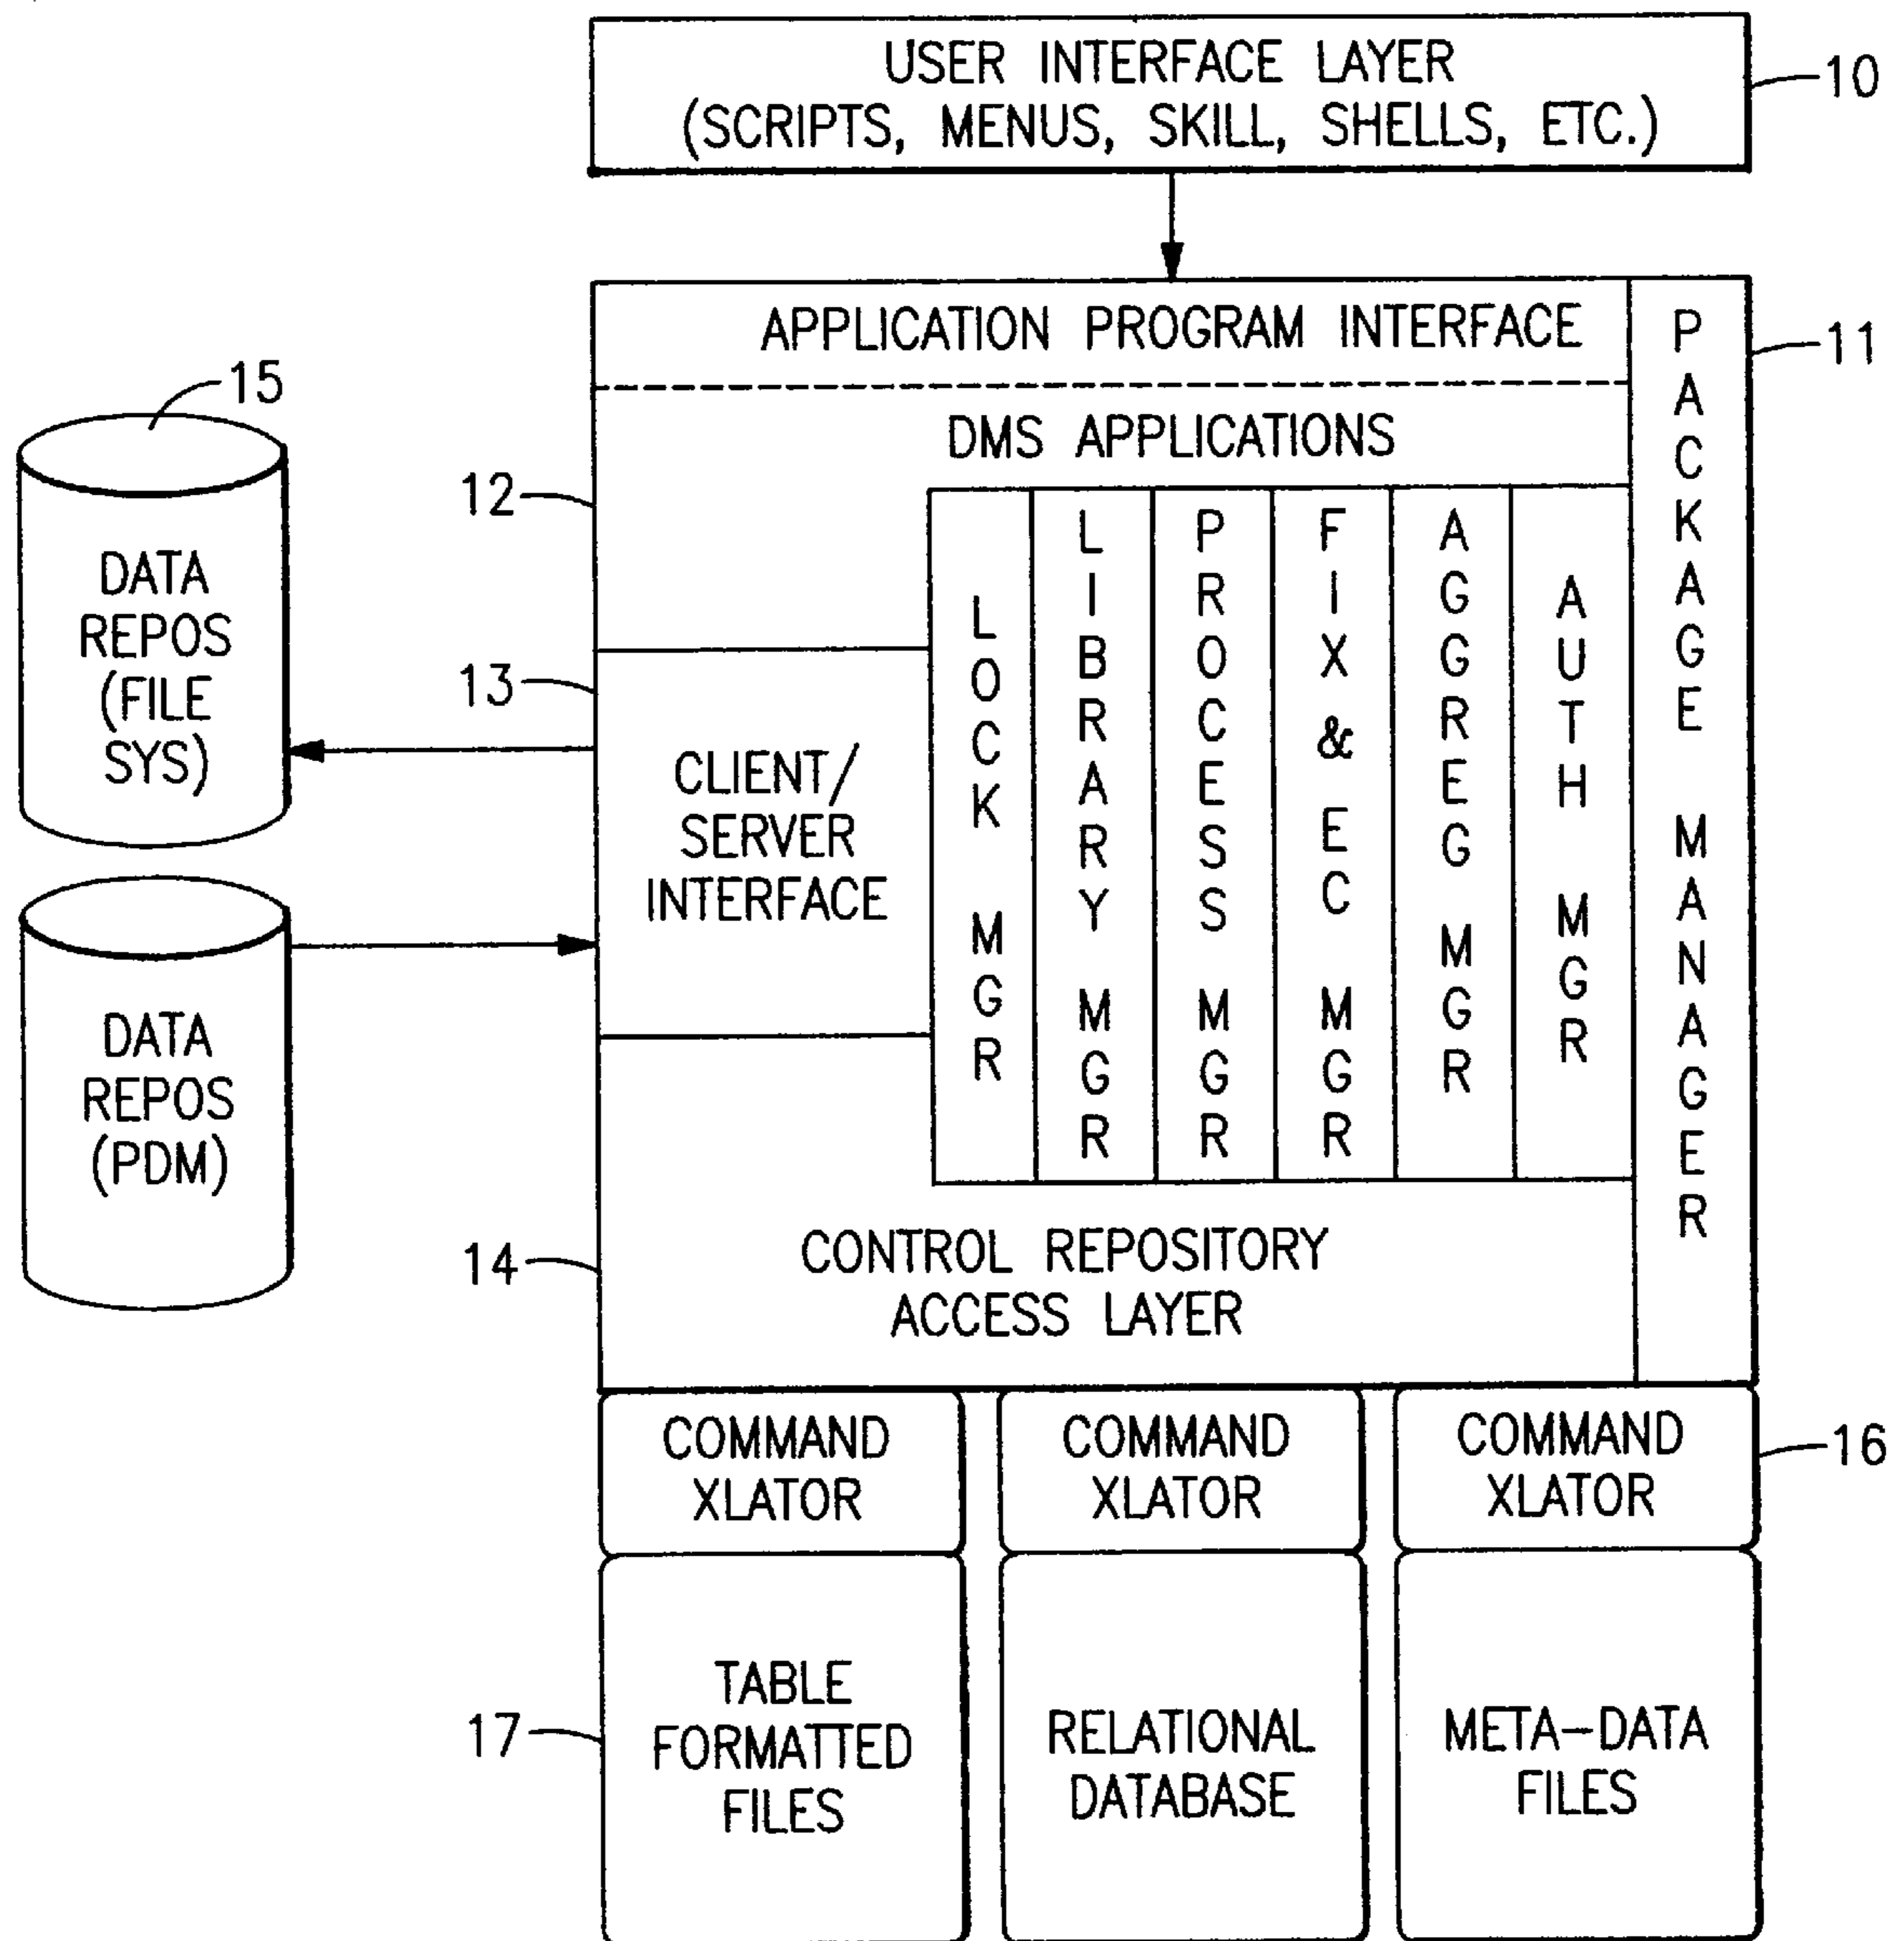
USER INTERFACE LAYER
(SCRIPTS, MENUS, SKILL, SHELLS, ETC.)

10

APPLICATION PROGRAM INTERFACE

PACKAGE MANAGER

11

15

DATA REPOS (FILE SYS)

DATA REPOS (PDM)

DMS APPLICATIONS

12

13

CLIENT/ SERVER INTERFACE

LOCK MGR

LIBRARY MGR

PROCESS MGR

FIX & EC MGR

AGGREG MGR

AUTH MGR

14

CONTROL REPOSITORY ACCESS LAYER

COMMAND XLATOR

COMMAND XLATOR

COMMAND XLATOR

16

17

TABLE FORMATTED FILES

RELATIONAL DATABASE

META-DATA FILES